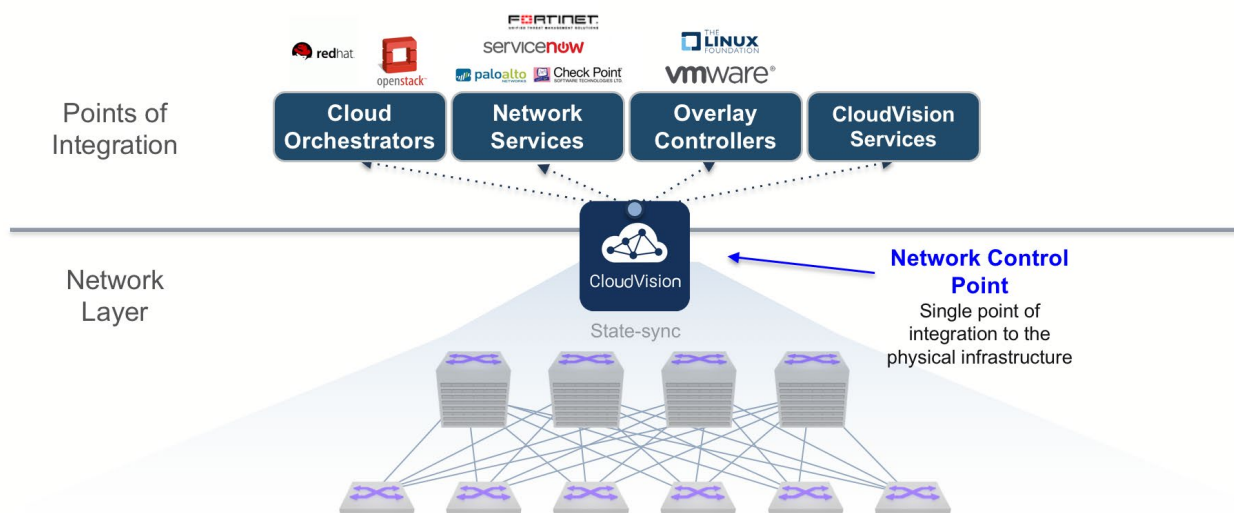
redhat
openstack
FORTINET
servicenow
paloalto
Check Point
THE LINUX FOUNDATION
vmware

Points of Integration

Cloud Orchestrators

Network Services

Overlay Controllers

CloudVision Services

Network Layer

CloudVision

State-sync

Network Control Point
Single point of integration to the physical infrastructure